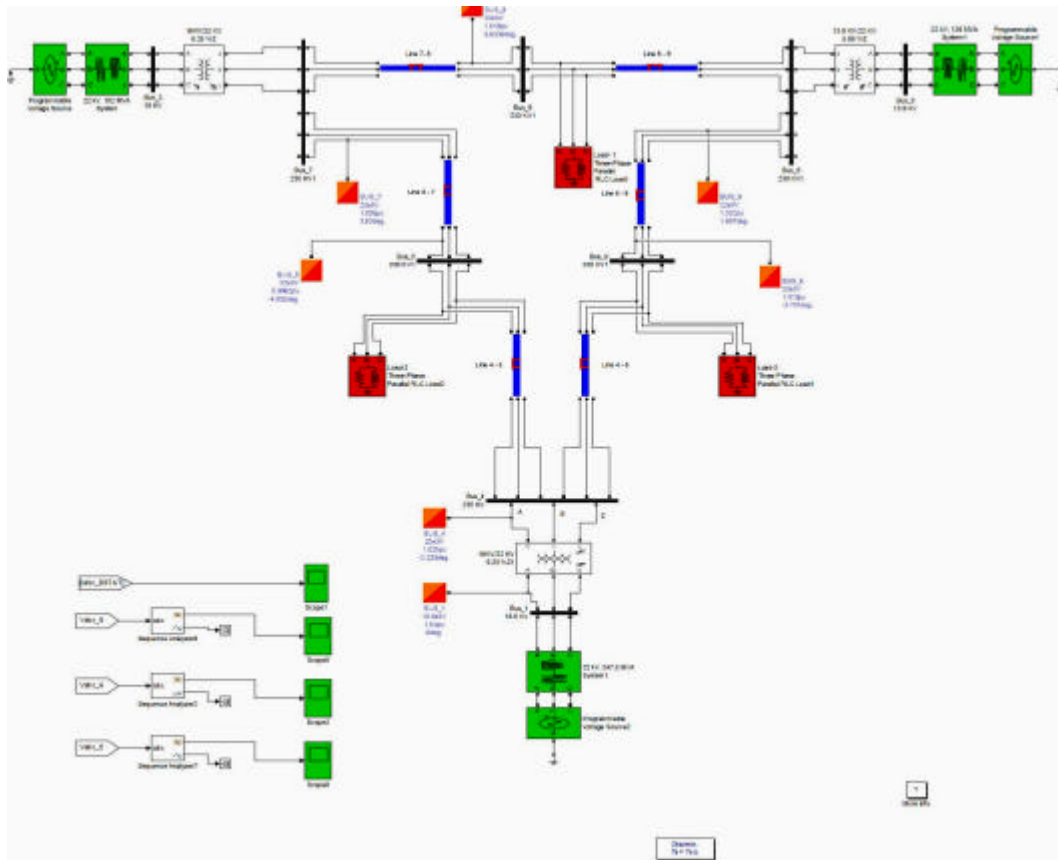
Programmable Voltage Source

22 kV, 192 MVA System

Bus_2 18 kV

18kV/230 kV

Line 7 - 8

Bus_8 230 kV

Line 8 - 9

Bus_3 13.8 kV

22 kV, 128 MVA System

Programmable Voltage Source

Bus_7 230 kV

Load 1 Three-Phase Parallel RLC Load

Bus_9 230 kV

Line 6 - 7

Line 6 - 9

Bus_6 230 kV

Bus_5 230 kV

Load2 Three-Phase Parallel RLC Load2

Line 4 - 5

Line 4 - 6

Load3 Three-Phase Parallel RLC Load3

Bus_4 230 kV

A B C

16.5kV/230 kV

Bus_1 16.5 kV

22 kV, 247.5 MVA System1

Programmable Voltage Source2

Scope1

Scope

Scope2

Scope3

Sequence Analyzer

Sequence Analyzer2

Sequence Analyzer1

Discrete, Ts = Ts s.